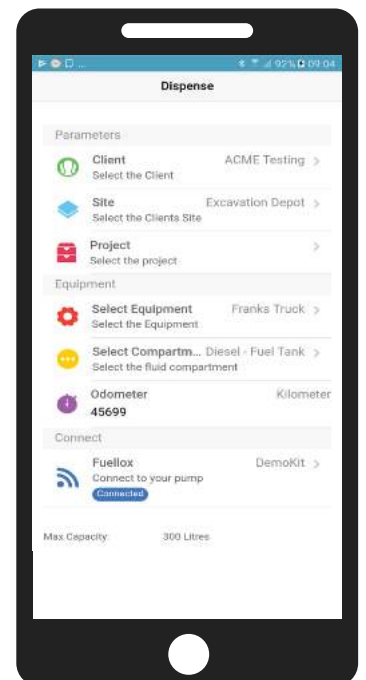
92% 09:04

Dispense

Parameters

Client
Select the Client
ACME Testing >

Site
Select the Clients Site
Excavation Depot >

Project
Select the project
>

Equipment

Select Equipment
Select the Equipment
Franks Truck >

Select Compartm...
Select the fluid compartment
Diesel - Fuel Tank >

Odometer
45699
Kilometer

Connect

Fuellox
Connect to your pump
Connected
DemoKit >

Max Capacity
300 Litres